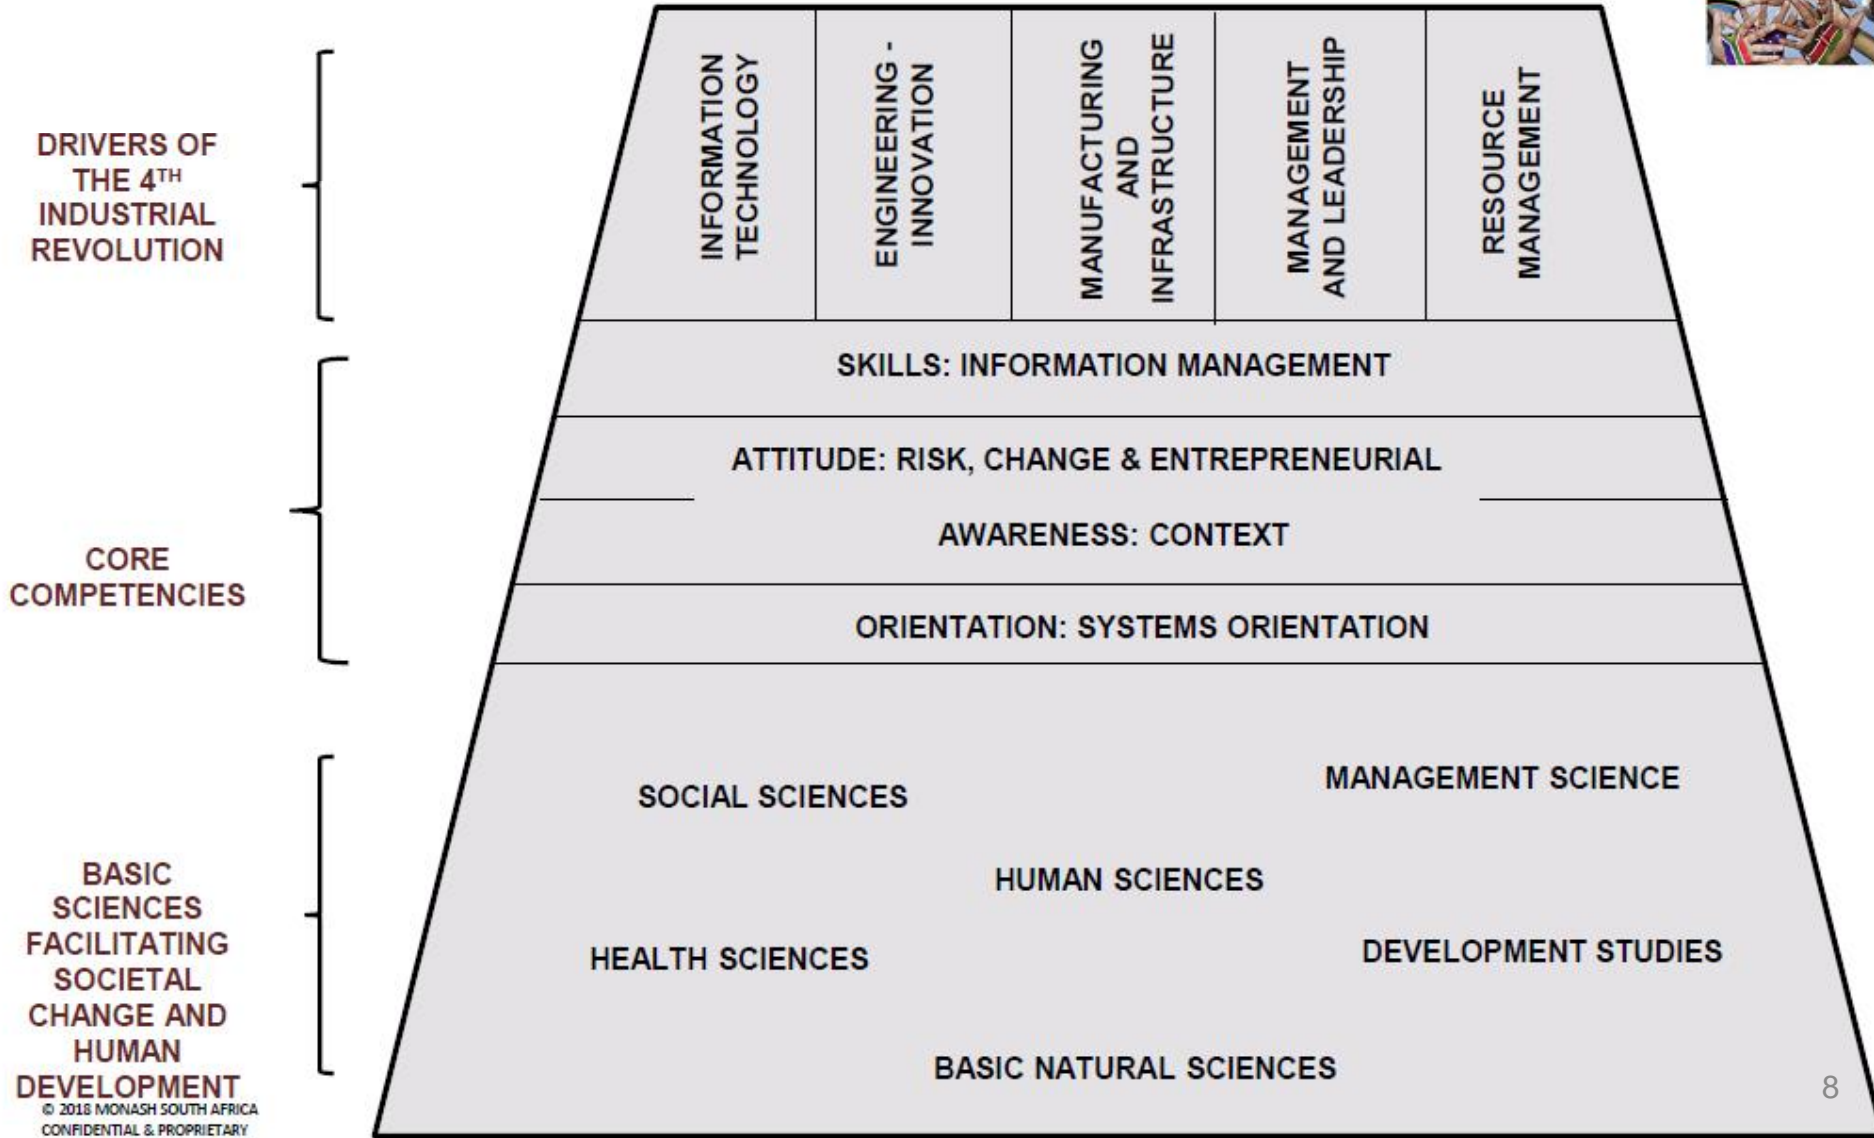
DRIVERS OF THE 4$^{TH}$ INDUSTRIAL REVOLUTION

INFORMATION TECHNOLOGY

ENGINEERING - INNOVATION

MANUFACTURING AND INFRASTRUCTURE

MANAGEMENT AND LEADERSHIP

RESOURCE MANAGEMENT

CORE COMPETENCIES

SKILLS: INFORMATION MANAGEMENT

ATTITUDE: RISK, CHANGE & ENTREPRENEURIAL

AWARENESS: CONTEXT

ORIENTATION: SYSTEMS ORIENTATION

BASIC SCIENCES FACILITATING SOCIETAL CHANGE AND HUMAN DEVELOPMENT

SOCIAL SCIENCES

MANAGEMENT SCIENCE

HUMAN SCIENCES

HEALTH SCIENCES

DEVELOPMENT STUDIES

BASIC NATURAL SCIENCES

© 2018 MONASH SOUTH AFRICA CONFIDENTIAL & PROPRIETARY

8